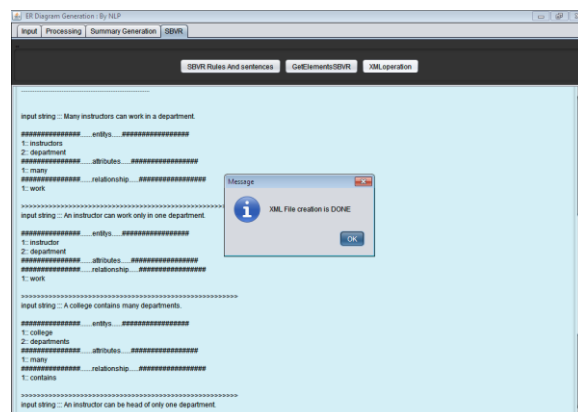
ER Diagram Generation : By NLP

Input | Processing | Summary Generation | SBVR

SBVR Rules And sentences | GetElementsSBVR | XMLoperation

input string ::: Many instructors can work in a department.

################......entitys......################
1:: instructors
2:: department
################......attributes......################
1:: many
################......relationship......################
1:: work

>>>>>>>>>>>>>>>>>>>>>>>>>>>>>>>>>>>>>>>>>>>>>>>>>>
input string ::: An instructor can work only in one department.

################......entitys......################
1:: instructor
2:: department
################......attributes......################
################......relationship......################
1:: work

>>>>>>>>>>>>>>>>>>>>>>>>>>>>>>>>>>>>>>>>>>>>>>>>>>
input string ::: A college contains many departments.

################......entitys......################
1:: college
2:: departments
################......attributes......################
1:: many
################......relationship......################
1:: contains

>>>>>>>>>>>>>>>>>>>>>>>>>>>>>>>>>>>>>>>>>>>>>>>>>>
input string ::: An instructor can be head of only one department.

Message

XML File creation is DONE

OK